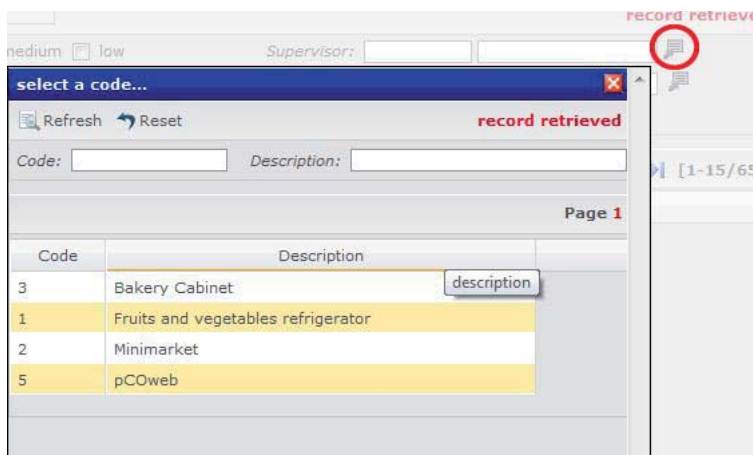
record retrieve

nedium low Supervisor:

[1-15/65

select a code...

Refresh Reset record retrieved

Code: Description:

Page 1

| Code | Description |
|---|---|
| 3 | Bakery Cabinet |
| 1 | Fruits and vegetables refrigerator |
| 2 | Minimarket |
| 5 | pCOweb |

description